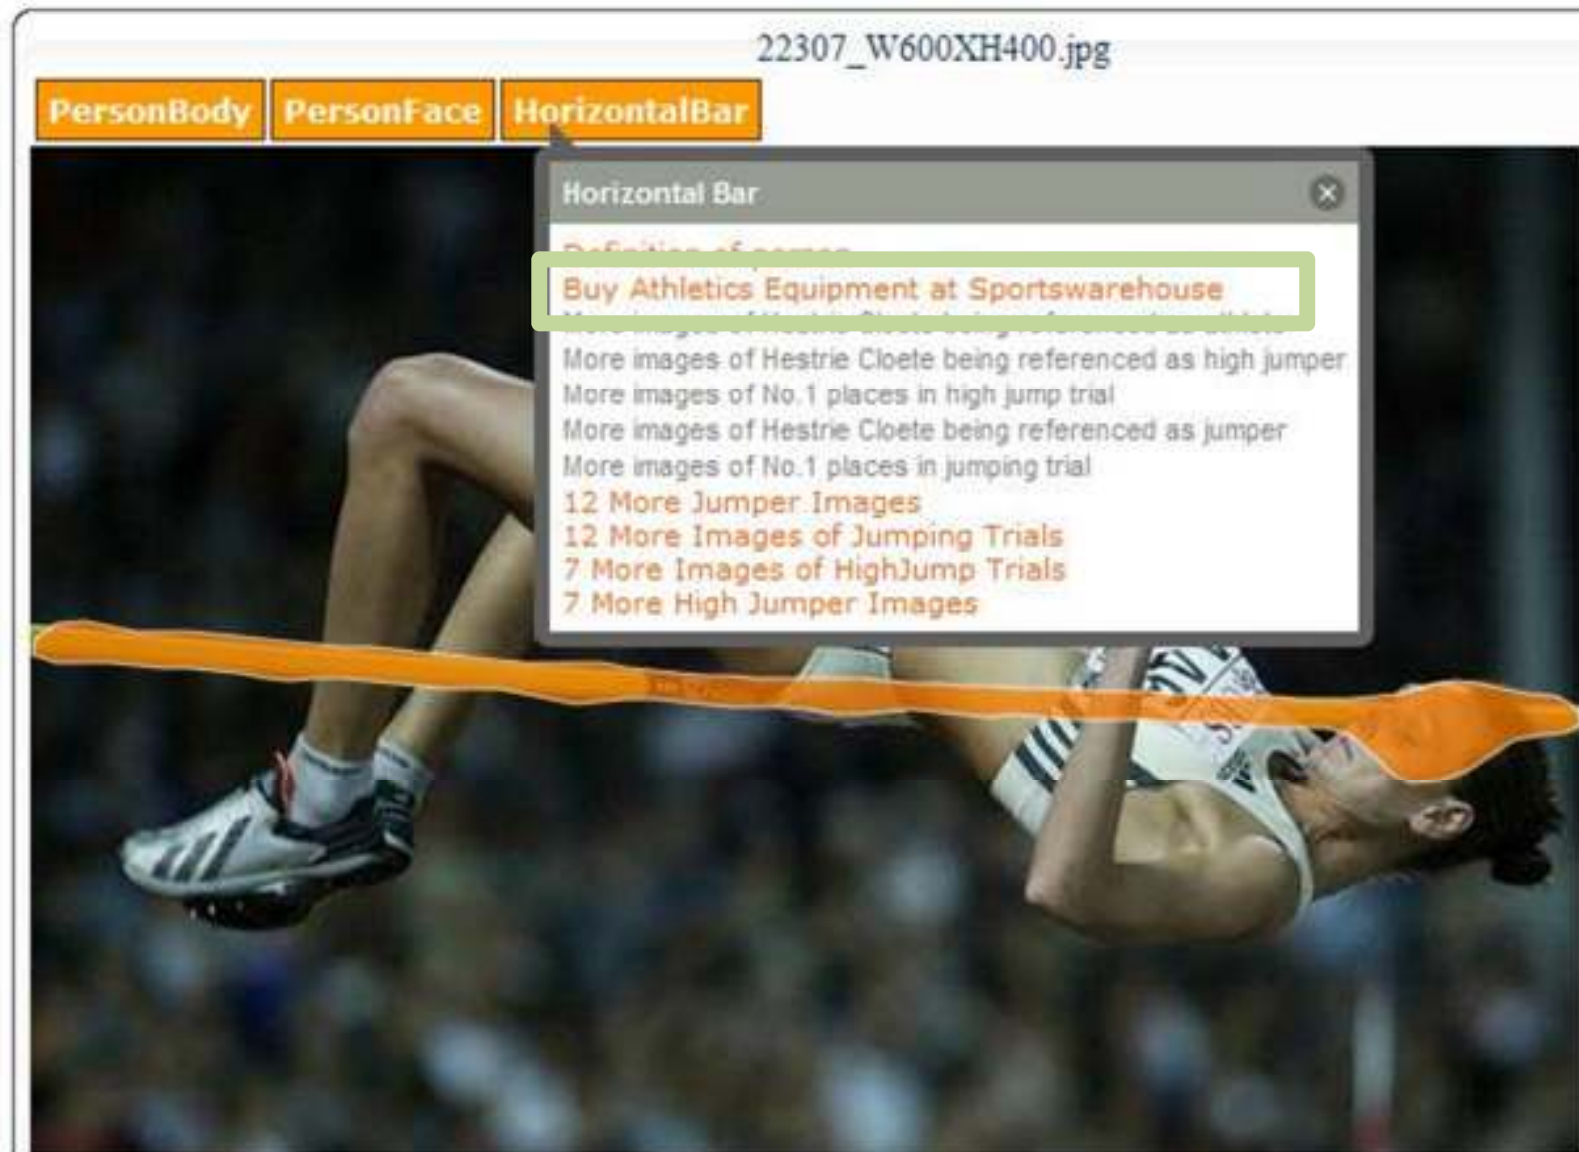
22307_W600XH400.jpg

PersonBody PersonFace HorizontalBar

Horizontal Bar

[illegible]

Buy Athletics Equipment at Sportswarehouse

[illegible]

More images of Hestrie Cloete being referenced as high jumper

More images of No.1 places in high jump trial

More images of Hestrie Cloete being referenced as jumper

More images of No.1 places in jumping trial

12 More Jumper Images

12 More Images of Jumping Trials

7 More Images of HighJump Trials

7 More High Jumper Images